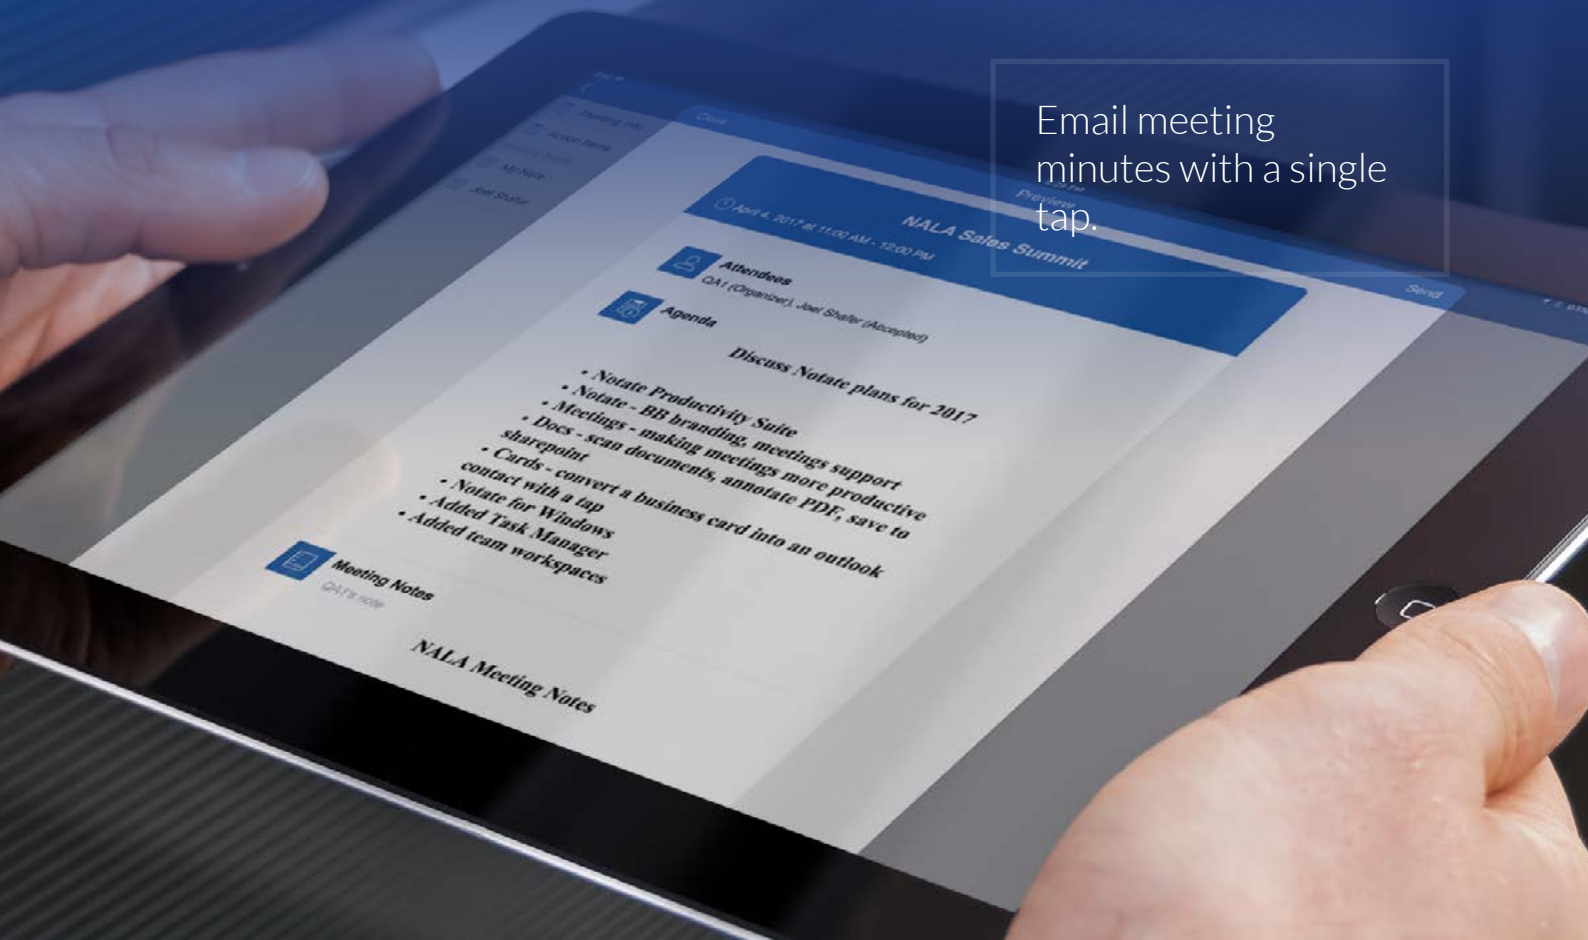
Email meeting minutes with a single tap.

Meeting Info
Action Items
My Note
Joel Shafer

Done
Preview
Send

NALA Sales Summit
April 4, 2017 at 11:00 AM - 12:00 PM

Attendees
QA1 (Organizer), Joel Shafer (Accepted)

Agenda

Discuss Notate plans for 2017

• Notate Productivity Suite
• Notate - BB branding, meetings support
• Meetings - making meetings more productive
• Docs - scan documents, annotate PDF, save to sharepoint
• Cards - convert a business card into an outlook contact with a tap
• Notate for Windows
• Added Task Manager
• Added team workspaces

Meeting Notes
QA1's note

NALA Meeting Notes